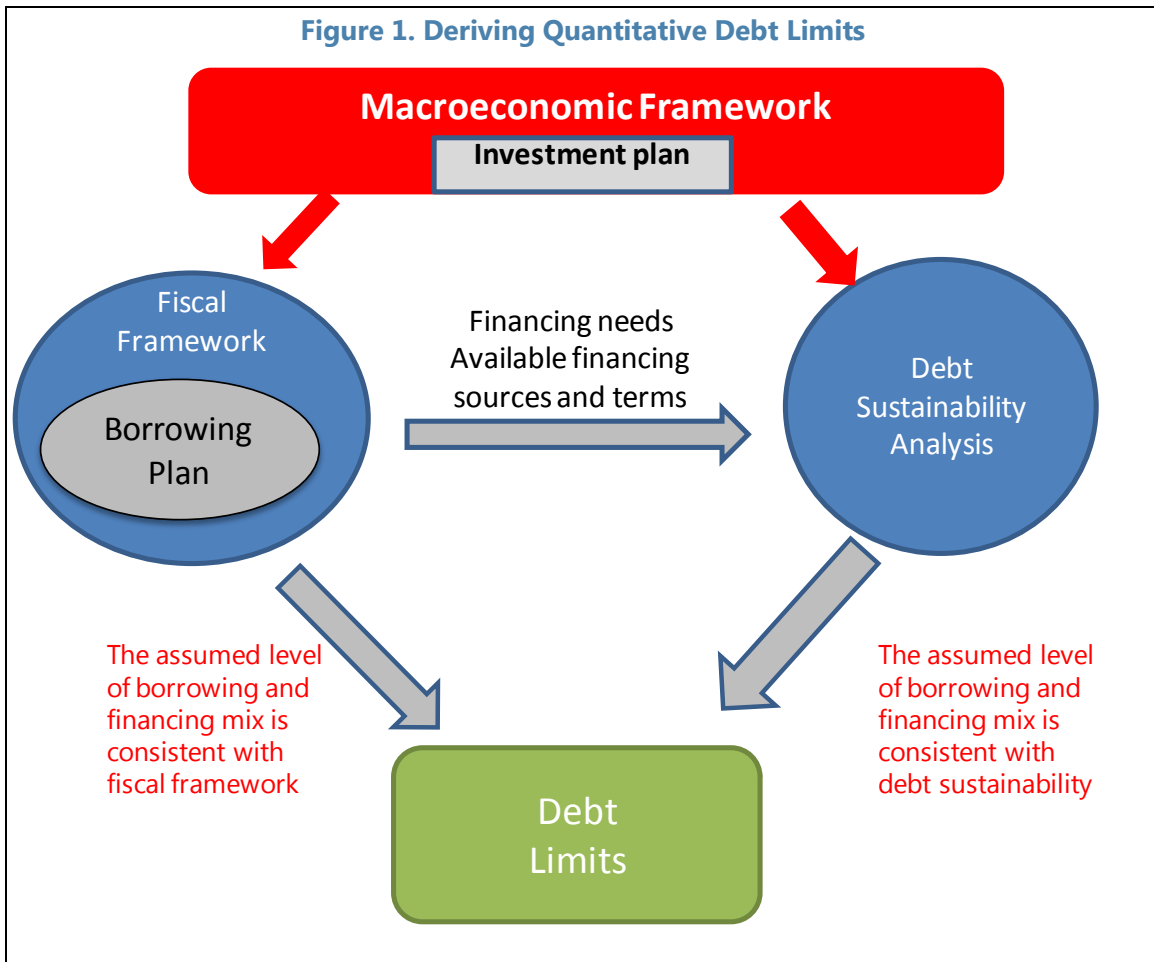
Figure 1. Deriving Quantitative Debt Limits

Macroeconomic Framework

Investment plan

Fiscal Framework

Borrowing Plan

Financing needs
Available financing sources and terms

Debt Sustainability Analysis

The assumed level of borrowing and financing mix is consistent with fiscal framework

The assumed level of borrowing and financing mix is consistent with debt sustainability

Debt Limits